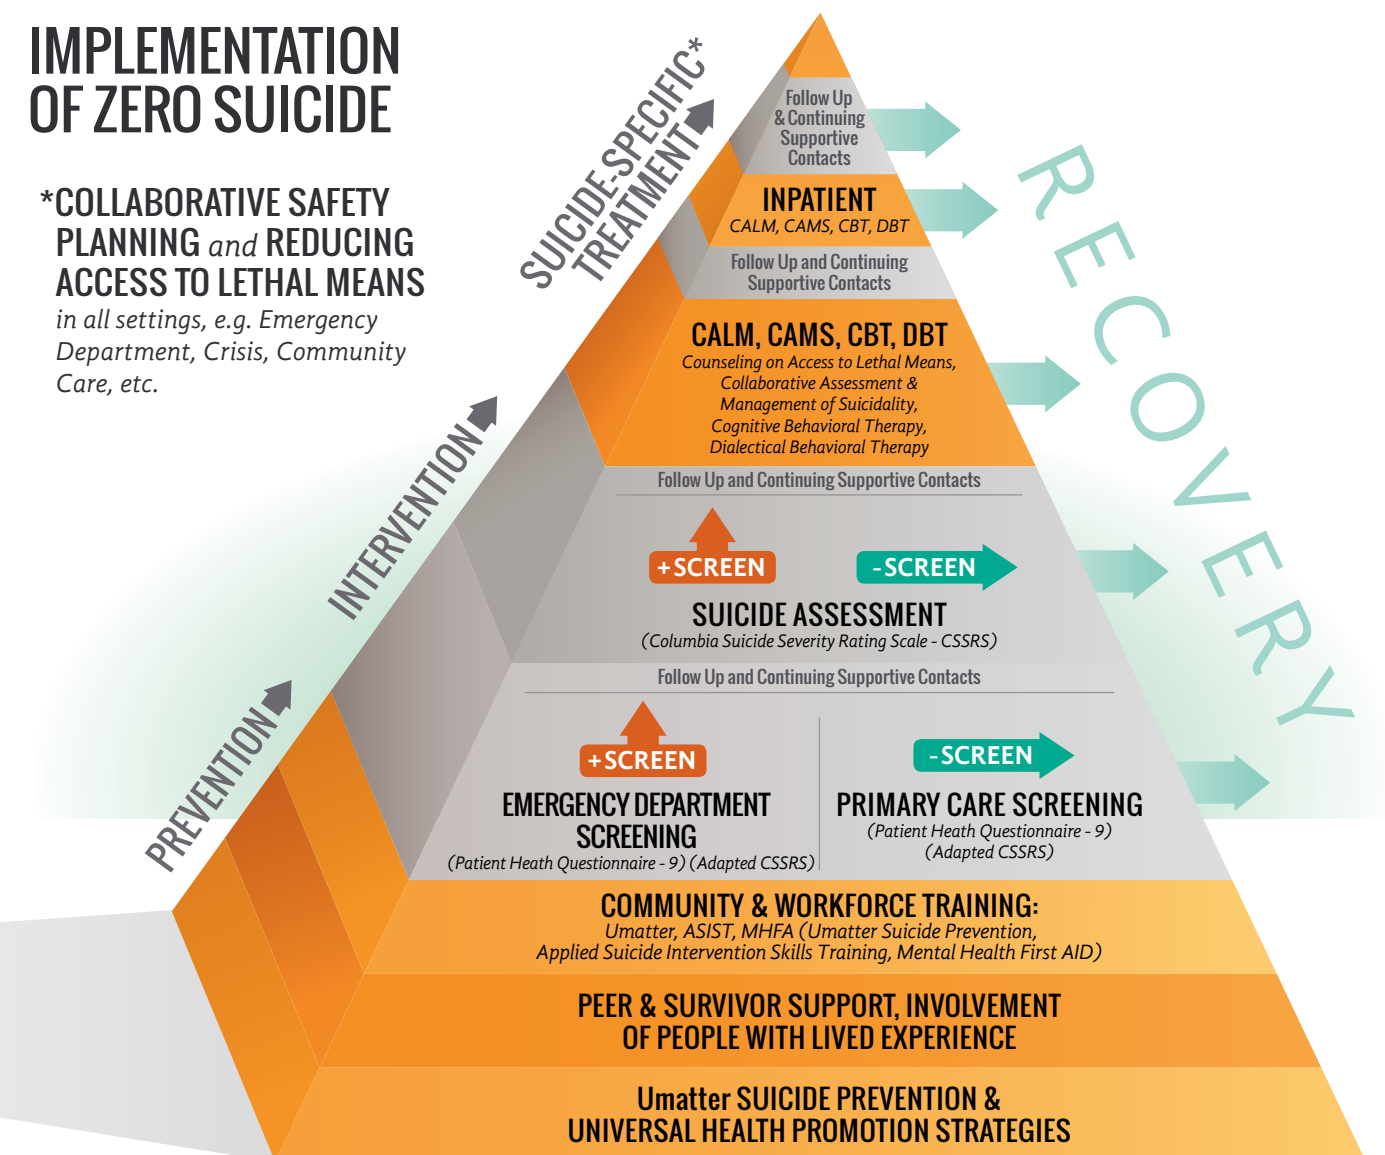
IMPLEMENTATION OF ZERO SUICIDE

*COLLABORATIVE SAFETY PLANNING and REDUCING ACCESS TO LETHAL MEANS in all settings, e.g. Emergency Department, Crisis, Community Care, etc.

SUICIDE-SPECIFIC* TREATMENT

INTERVENTION

PREVENTION

RECOVERY

Follow Up & Continuing Supportive Contacts

INPATIENT
CALM, CAMS, CBT, DBT

Follow Up and Continuing Supportive Contacts

CALM, CAMS, CBT, DBT
Counseling on Access to Lethal Means, Collaborative Assessment & Management of Suicidality, Cognitive Behavioral Therapy, Dialectical Behavioral Therapy

Follow Up and Continuing Supportive Contacts

+SCREEN

-SCREEN

SUICIDE ASSESSMENT
(Columbia Suicide Severity Rating Scale - CSSRS)

Follow Up and Continuing Supportive Contacts

+SCREEN

-SCREEN

EMERGENCY DEPARTMENT SCREENING
(Patient Heath Questionnaire - 9) (Adapted CSSRS)

PRIMARY CARE SCREENING
(Patient Heath Questionnaire - 9) (Adapted CSSRS)

COMMUNITY & WORKFORCE TRAINING:
Umatter, ASIST, MHFA (Umatter Suicide Prevention, Applied Suicide Intervention Skills Training, Mental Health First AID)

PEER & SURVIVOR SUPPORT, INVOLVEMENT OF PEOPLE WITH LIVED EXPERIENCE

Umatter SUICIDE PREVENTION & UNIVERSAL HEALTH PROMOTION STRATEGIES